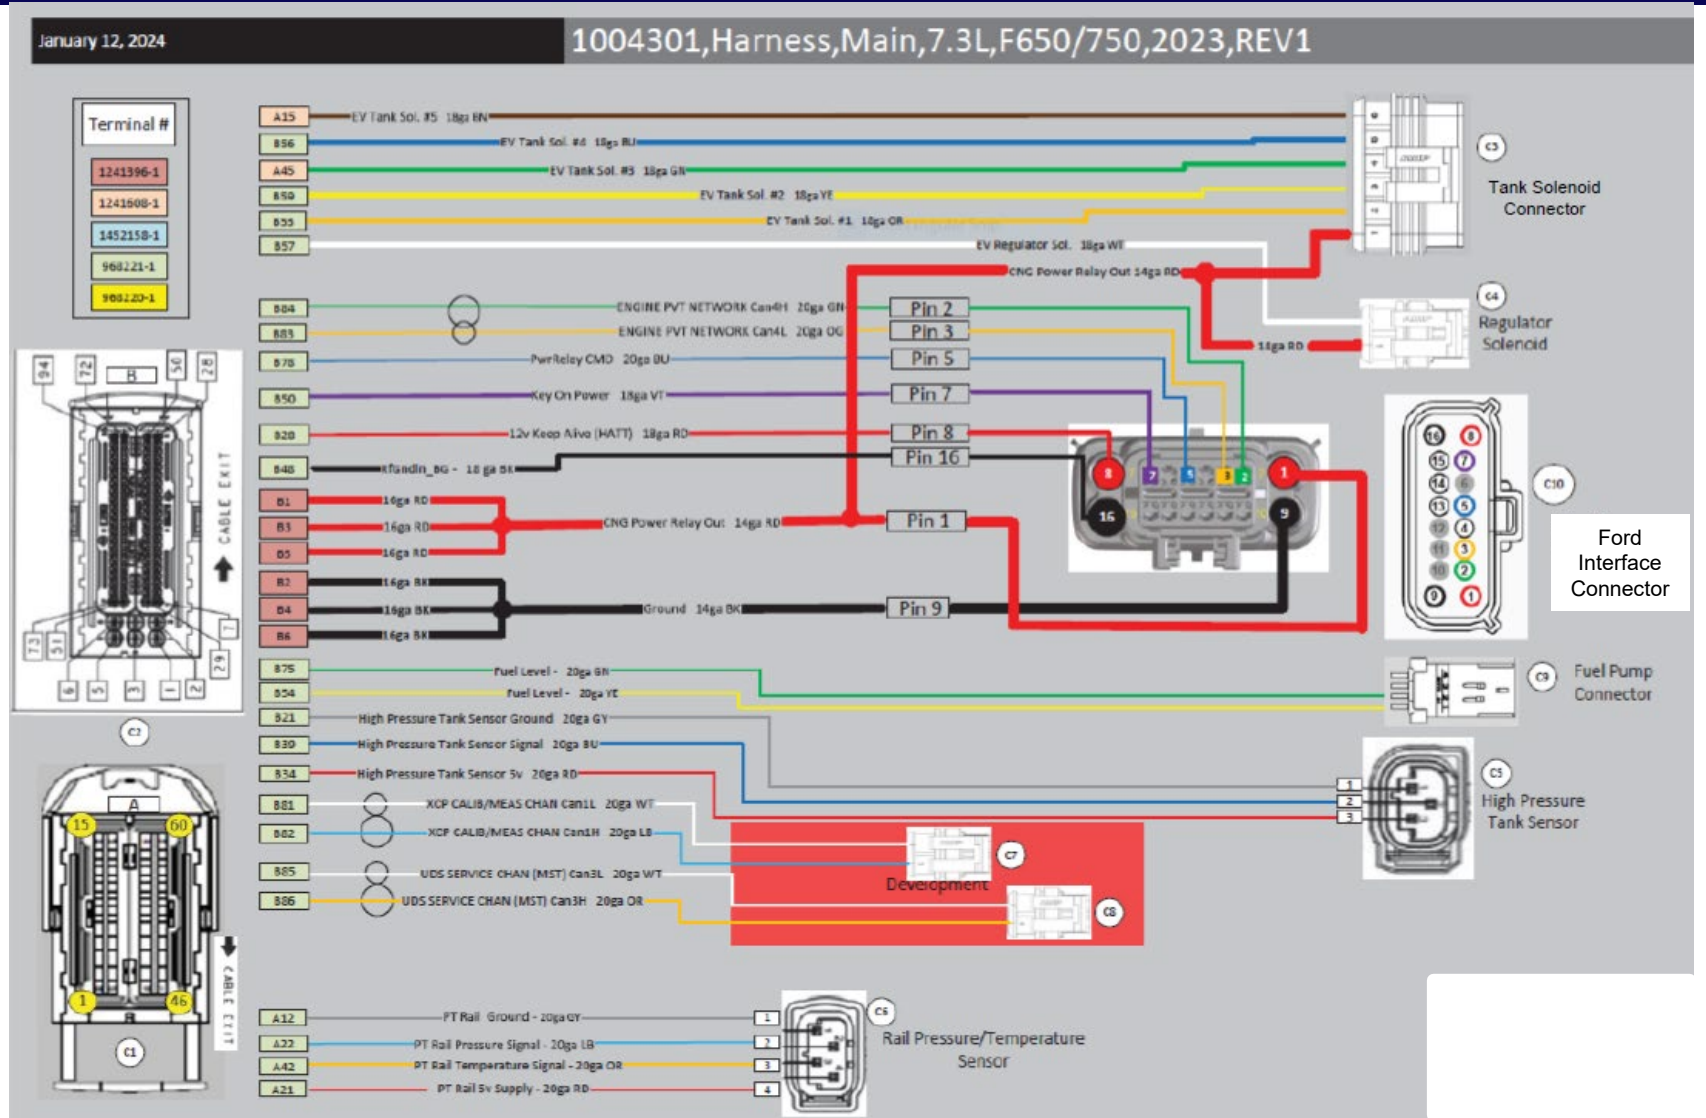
January 12, 2024

1004301,Harness,Main,7.3L,F650/750,2023,REV1

Terminal #
1241396-1
1241608-1
1452158-1
968221-1
968220-1

A15 EV Tank Sol. #5 18ga BN
B56 EV Tank Sol. #4 18ga BU
A45 EV Tank Sol. #3 18ga GN
B59 EV Tank Sol. #2 18ga YE
B55 EV Tank Sol. #1 18ga OR
B57 EV Regulator Sol. 18ga WT
CNG Power Relay Out 14ga RD

C3
Tank Solenoid Connector

B84 ENGINE PVT NETWORK Can4H 20ga GN Pin 2
B83 ENGINE PVT NETWORK Can4L 20ga OG Pin 3
B78 PwrRelay CMD 20ga BU Pin 5
B50 Key On Power 18ga VT Pin 7
B20 12v Keep Alive (HATT) 18ga RD Pin 8
B48 Rfandln_BG - 18 ga BK Pin 16
B1 16ga RD
B3 16ga RD
B5 16ga RD
CNG Power Relay Out 14ga RD Pin 1
B2 16ga BK
B4 16ga BK
B6 16ga BK
Ground 14ga BK Pin 9

14ga RD
C4
Regulator Solenoid

C10
Ford Interface Connector

B75 Fuel Level - 20ga GN
B54 Fuel Level - 20ga YE
C9
Fuel Pump Connector

B21 High Pressure Tank Sensor Ground 20ga GY
B30 High Pressure Tank Sensor Signal 20ga BU
B34 High Pressure Tank Sensor 5v 20ga RD
C5
High Pressure Tank Sensor

B81 XCP CALIB/MEAS CHAN Can1L 20ga WT
B82 XCP CALIB/MEAS CHAN Can1H 20ga LB
B85 UDS SERVICE CHAN (MST) Can3L 20ga WT
B86 UDS SERVICE CHAN (MST) Can3H 20ga OR
C7
Development
C8

A12 PT Rail Ground - 20ga GY
A22 PT Rail Pressure Signal - 20ga LB
A42 PT Rail Temperature Signal - 20ga OR
A21 PT Rail 5v Supply - 20ga RD
C6
Rail Pressure/Temperature Sensor

C2
CABLE EXIT
B
C1
A
CABLE EXIT